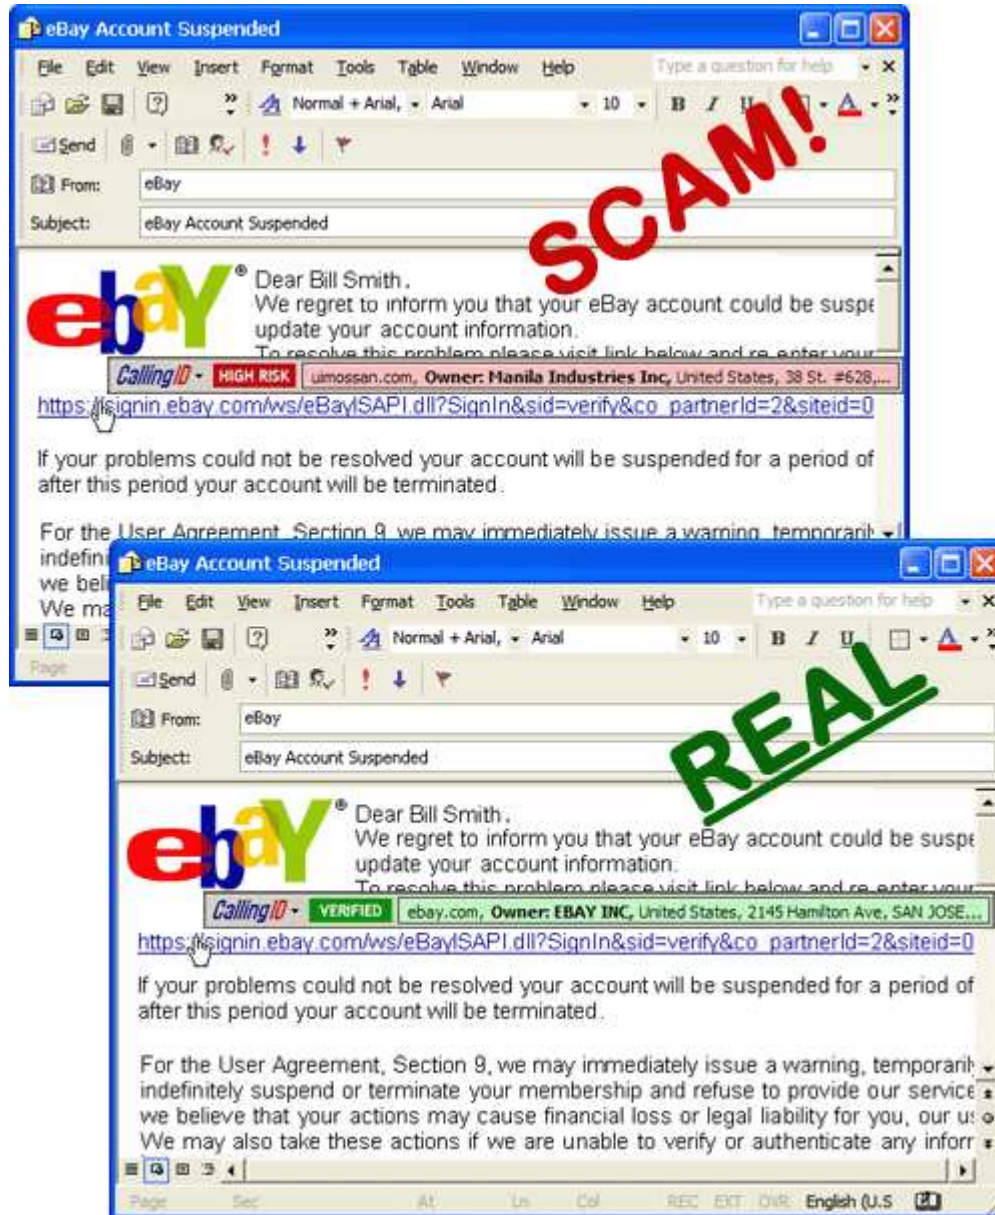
eBay Account Suspended

File Edit View Insert Format Tools Table Window Help

Type a question for help

Normal + Arial, Arial 10 B I U A

Send

From: eBay

Subject: eBay Account Suspended

SCAM!

ebay®

Dear Bill Smith.
We regret to inform you that your eBay account could be suspe
update your account information.
To resolve this problem please visit link below and re-enter your

CallingID HIGH RISK uimossan.com, Owner: Manila Industries Inc, United States, 38 St. #628,...

https://signin.ebay.com/ws/eBayISAPI.dll?SignIn&sid=verify&co_partnerId=2&siteid=0

If your problems could not be resolved your account will be suspended for a period of after this period your account will be terminated.

For the User Agreement, Section 9, we may immediately issue a warning, temporarily indefini
we beli
We ma

Page

eBay Account Suspended

File Edit View Insert Format Tools Table Window Help

Type a question for help

Normal + Arial, Arial 10 B I U A

Send

From: eBay

Subject: eBay Account Suspended

REAL

ebay®

Dear Bill Smith.
We regret to inform you that your eBay account could be suspe
update your account information.
To resolve this problem please visit link below and re-enter your

CallingID VERIFIED ebay.com, Owner: EBAY INC, United States, 2145 Hamilton Ave, SAN JOSE...

https://signin.ebay.com/ws/eBayISAPI.dll?SignIn&sid=verify&co_partnerId=2&siteid=0

If your problems could not be resolved your account will be suspended for a period of after this period your account will be terminated.

For the User Agreement, Section 9, we may immediately issue a warning, temporarily indefinitely suspend or terminate your membership and refuse to provide our service we believe that your actions may cause financial loss or legal liability for you, our us We may also take these actions if we are unable to verify or authenticate any inforr

Page Sec At Ln Col REC EXT OVR English (U.S